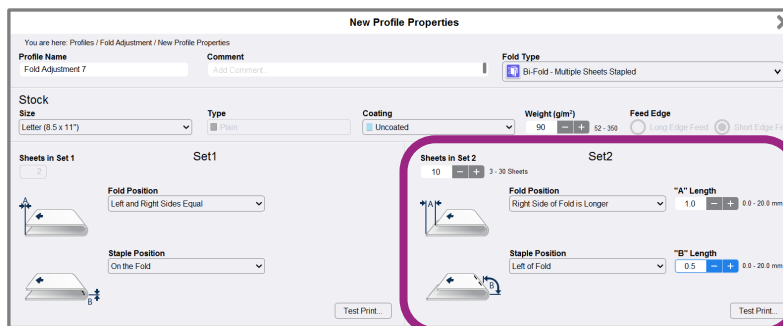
New Profile Properties

You are here: Profiles / Fold Adjustment / New Profile Properties

Profile Name
Fold Adjustment 7

Comment
Add Comment

Fold Type
Bi-Fold - Multiple Sheets Stapled

Stock

Size
Letter (8.5 x 11")

Type
Plain

Coating
Uncoated

Weight (g/m²)
90 52 - 350

Feed Edge
Long Edge Feed Short Edge Fe

Sheets in Set 1
2

Set1

Fold Position
Left and Right Sides Equal

Staple Position
On the Fold

Test Print...

Sheets in Set 2
10 3 - 30 Sheets

Set2

Fold Position
Right Side of Fold is Longer

"A" Length
1.0 0.0 - 20.0 mm

Staple Position
Left of Fold

"B" Length
0.5 0.0 - 20.0 mm

Test Print...

A
B
A
B